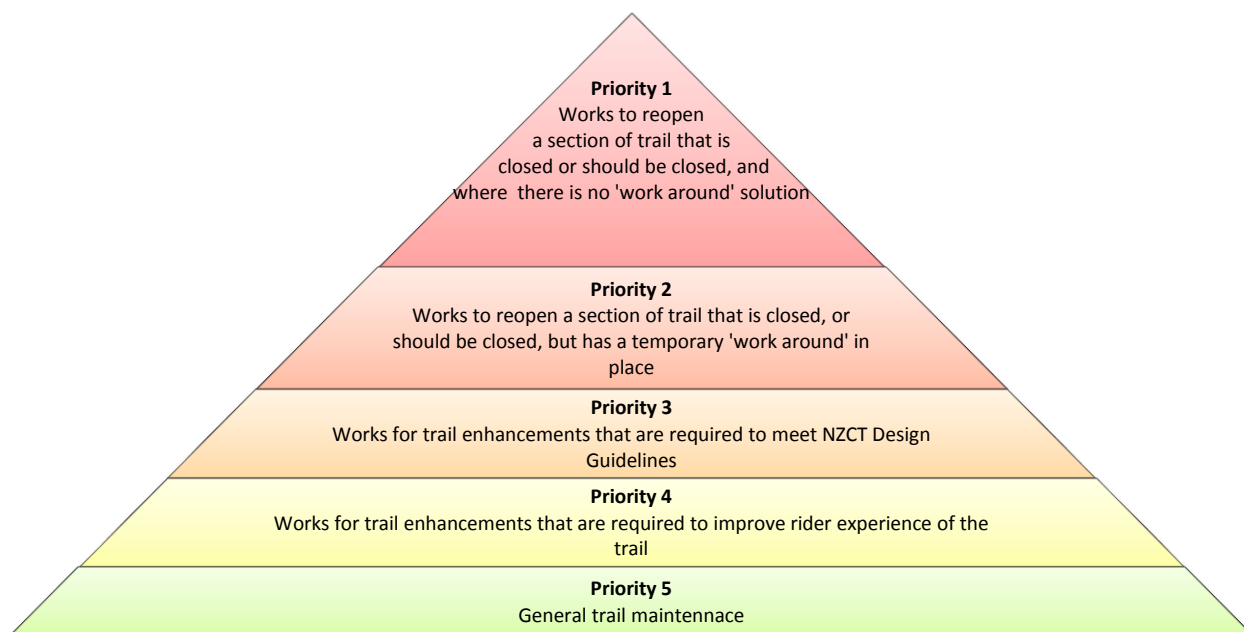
Priority 1
Works to reopen a section of trail that is closed or should be closed, and where there is no 'work around' solution

Priority 2
Works to reopen a section of trail that is closed, or should be closed, but has a temporary 'work around' in place

Priority 3
Works for trail enhancements that are required to meet NZCT Design Guidelines

Priority 4
Works for trail enhancements that are required to improve rider experience of the trail

Priority 5
General trail maintennace